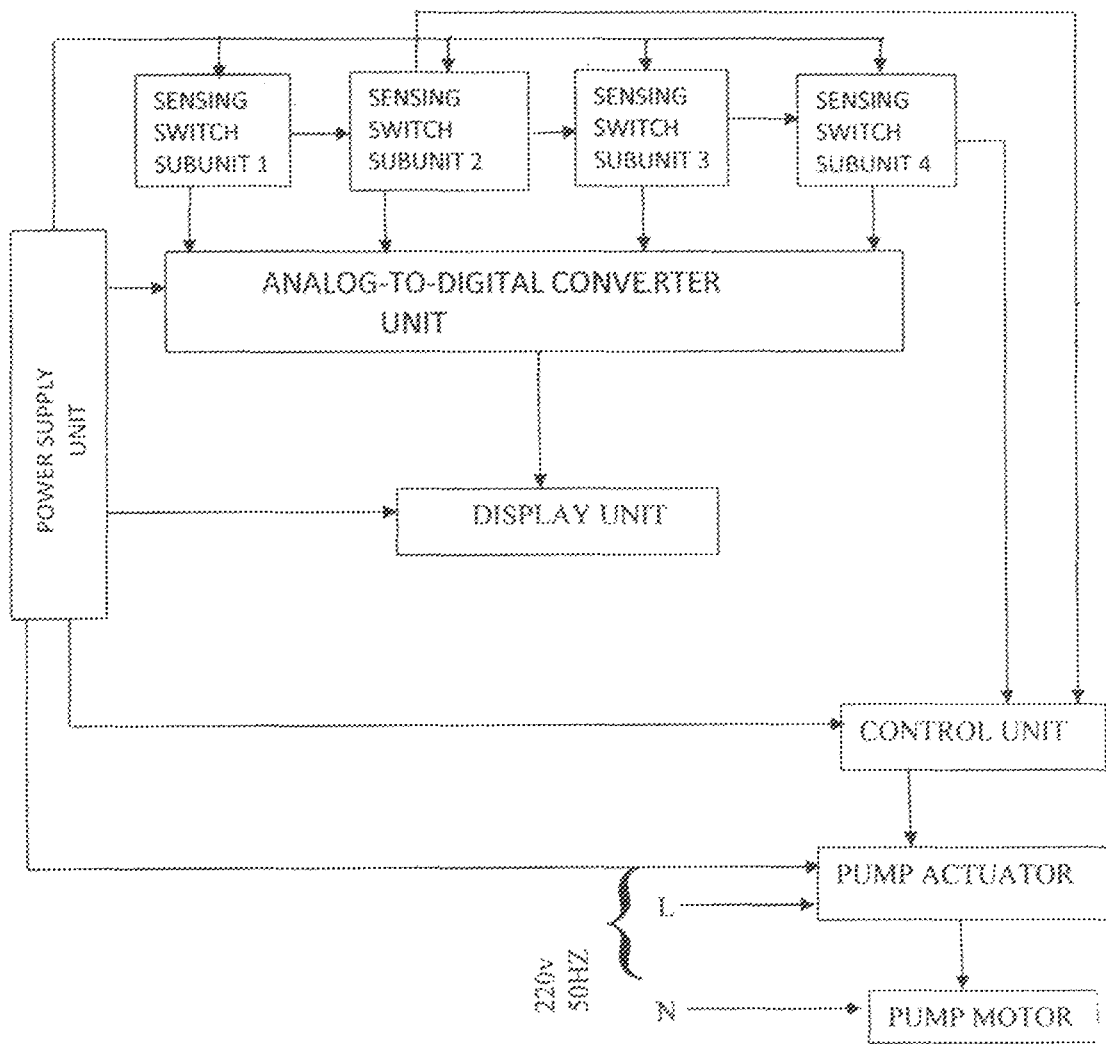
SENSING SWITCH SUBUNIT 1

SENSING SWITCH SUBUNIT 2

SENSING SWITCH SUBUNIT 3

SENSING SWITCH SUBUNIT 4

ANALOG-TO-DIGITAL CONVERTER UNIT

POWER SUPPLY UNIT

DISPLAY UNIT

CONTROL UNIT

PUMP ACTUATOR

L

220v 50HZ

N

PUMP MOTOR